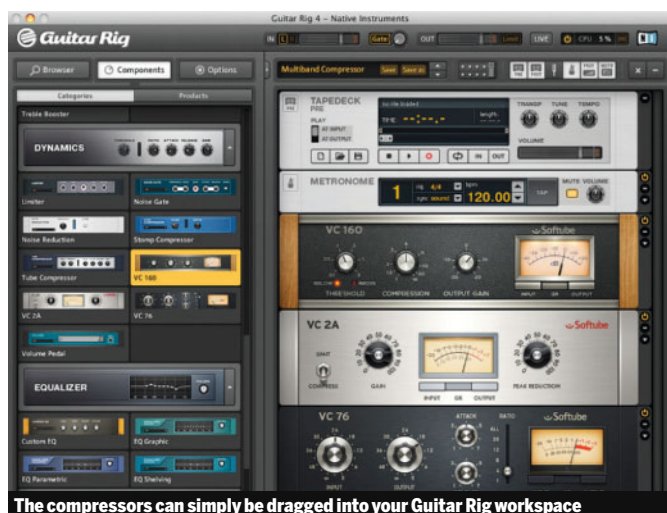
Guitar Rig 4 – Native Instruments

Guitar Rig

IN L R Gate OUT Limit LIVE CPU 5%

Browser Components Options

Multiband Compressor Save Save as

Categories Products

Treble Booster

DYNAMICS

Limiter Noise Gate

Noise Reduction Stomp Compressor

Tube Compressor VC 160

VC 2A VC 76

Volume Pedal

EQUALIZER

Custom EQ EQ Graphic

EQ Parametric EQ Shelving

TAPEDECK PRE

PLAY AT INPUT AT OUTPUT

no file loaded

TIME -- : -- . -- length

TRANSP TUNE TEMPO

VOLUME

IN OUT

METRONOME 1 sig 4/4 bpm sync sound 120.00 TAP MUTE VOLUME

VC 160 Softube

THRESHOLD COMPRESSION OUTPUT GAIN

INPUT GR OUTPUT

VC 2A Softube

LIMIT COMPRESS GAIN PEAK REDUCTION

INPUT GR OUTPUT

VC 76 Softube

ATTACK RATIO

INPUT OUTPUT

The compressors can simply be dragged into your Guitar Rig workspace